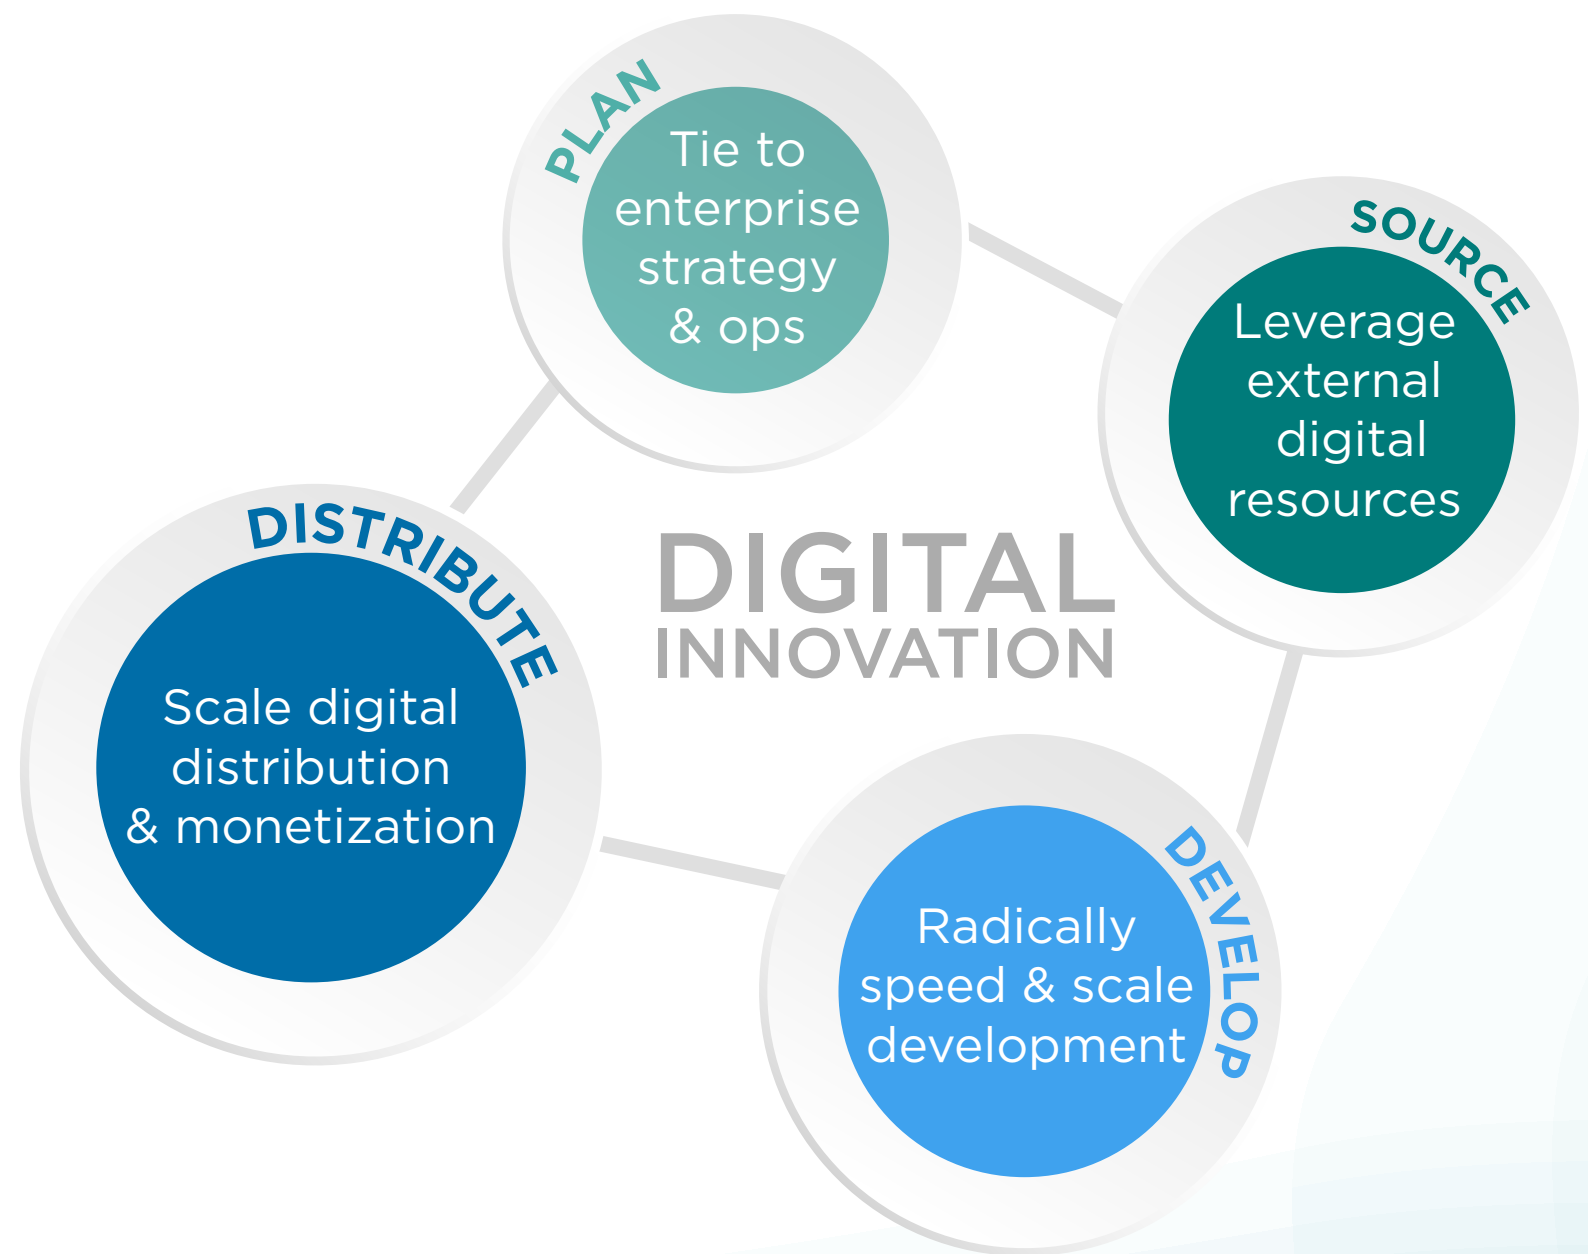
PLAN
Tie to enterprise strategy & ops

SOURCE
Leverage external digital resources

DIGITAL
INNOVATION

DISTRIBUTE
Scale digital distribution & monetization

DEVELOP
Radically speed & scale development